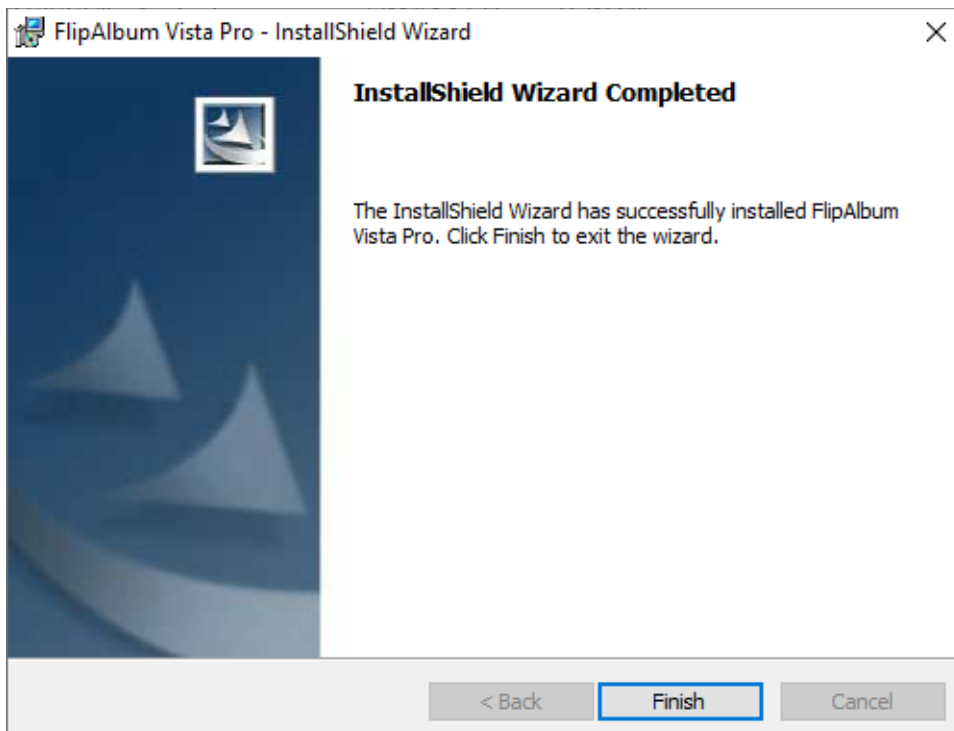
FlipAlbum Vista Pro - InstallShield Wizard
×

InstallShield Wizard Completed

The InstallShield Wizard has successfully installed FlipAlbum Vista Pro. Click Finish to exit the wizard.

< Back
Finish
Cancel